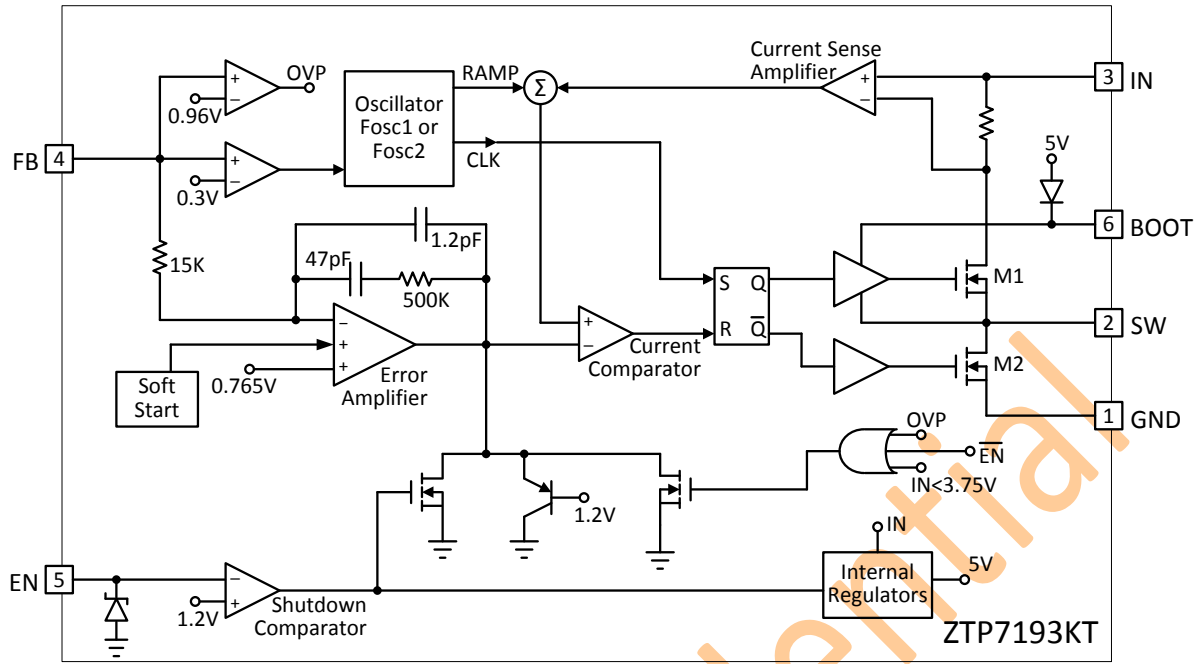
OVP
0.96V
Oscillator Fosc1 or Fosc2
RAMP
$\Sigma$
Current Sense Amplifier
3 IN
FB 4
0.3V
CLK
5V
6 BOOT
15K
47pF
1.2pF
500K
S Q
R $\overline{Q}$
M1
2 SW
Soft Start
0.765V
Error Amplifier
Current Comparator
M2
1 GND
OVP
$\overline{EN}$
IN<3.75V
1.2V
IN
EN 5
1.2V
Shutdown Comparator
Internal Regulators
5V
ZTP7193KT
ential